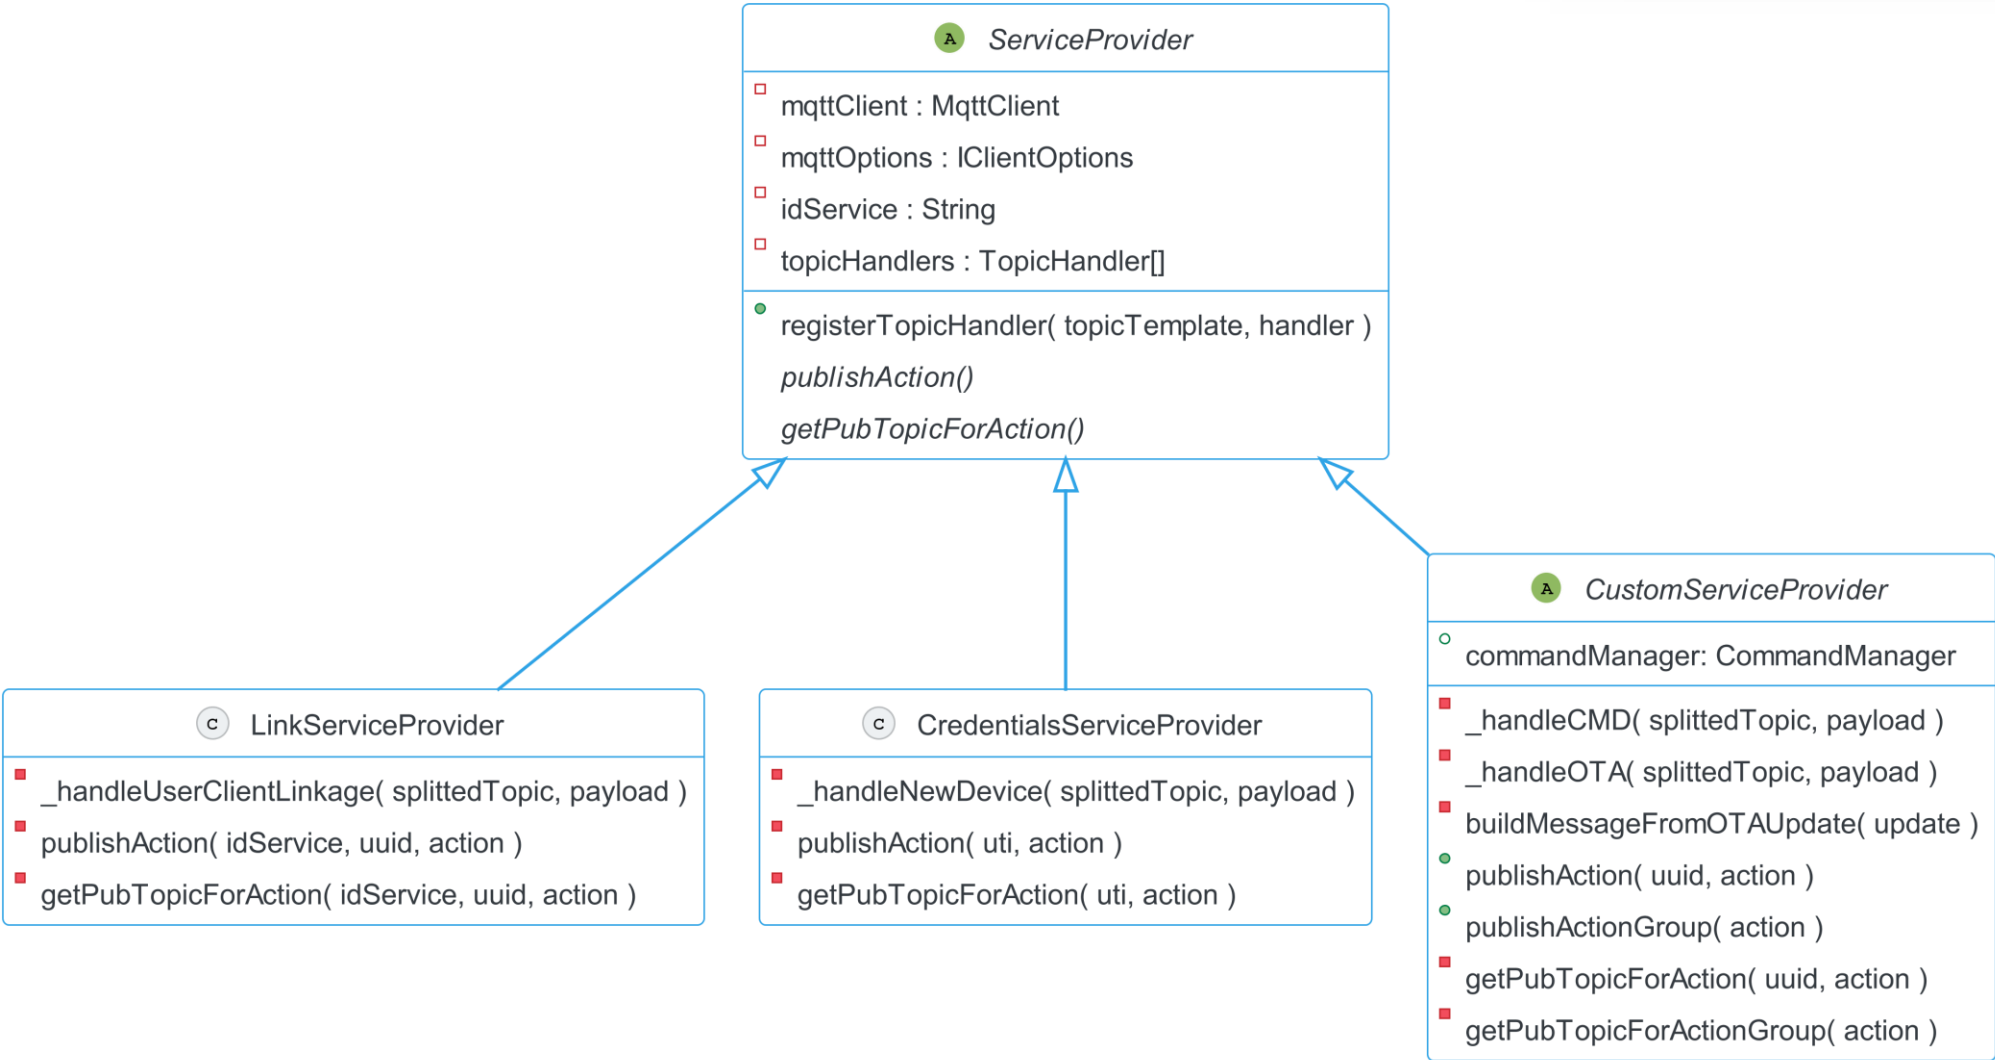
A ServiceProvider

mqttClient : MqttClient
mqttOptions : IClientOptions
idService : String
topicHandlers : TopicHandler[]

registerTopicHandler( topicTemplate, handler )
publishAction()
getPubTopicForAction()

C LinkServiceProvider

_handleUserClientLinkage( splittedTopic, payload )
publishAction( idService, uuid, action )
getPubTopicForAction( idService, uuid, action )

C CredentialsServiceProvider

_handleNewDevice( splittedTopic, payload )
publishAction( uti, action )
getPubTopicForAction( uti, action )

A CustomServiceProvider

commandManager: CommandManager

_handleCMD( splittedTopic, payload )
_handleOTA( splittedTopic, payload )
buildMessageFromOTAUpdate( update )
publishAction( uuid, action )
publishActionGroup( action )
getPubTopicForAction( uuid, action )
getPubTopicForActionGroup( action )